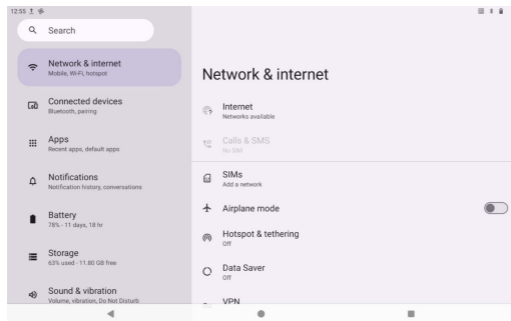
12:55

Search

Network & internet
Mobile, Wi-Fi, hotspot

Connected devices
Bluetooth, pairing

Apps
Recent apps, default apps

Notifications
Notification history, conversations

Battery
78% - 11 days, 18 hr

Storage
63% used - 11.80 GB free

Sound & vibration
Volume, vibration, Do Not Disturb

Network & internet

Internet
Networks available

Calls & SMS
No SIM

SIMs
Add a network

Airplane mode

Hotspot & tethering
Off

Data Saver
Off

VPN